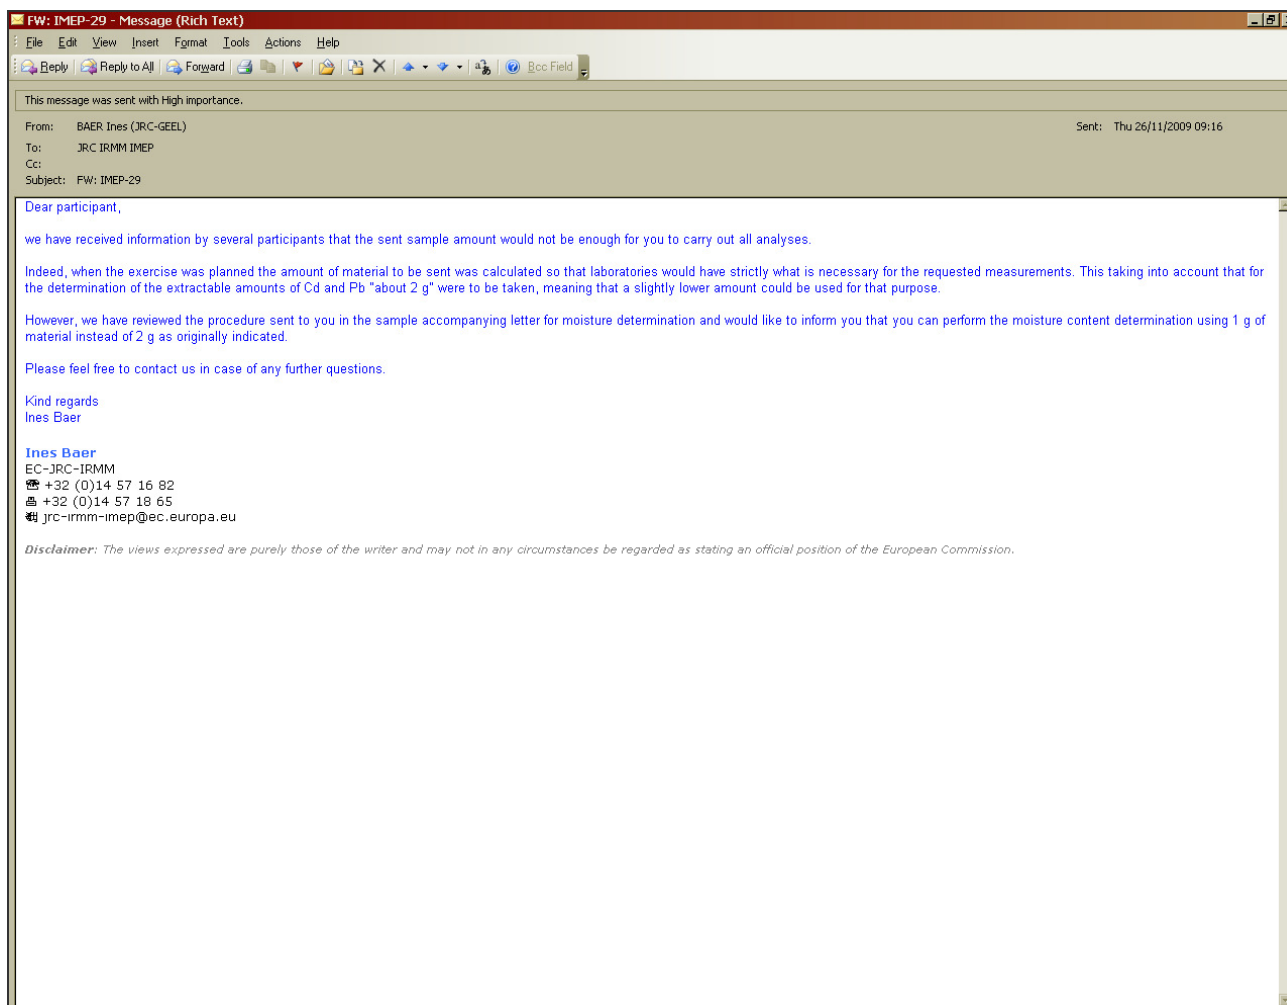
FW: IMEP-29 - Message (Rich Text)

File Edit View Insert Format Tools Actions Help

Reply | Reply to All | Forward | Bcc Field

This message was sent with High importance.

From: BAER Ines (JRC-GEEL)
Sent: Thu 26/11/2009 09:16
To: JRC IRMM IMEP
Cc:
Subject: FW: IMEP-29

Dear participant,

we have received information by several participants that the sent sample amount would not be enough for you to carry out all analyses.

Indeed, when the exercise was planned the amount of material to be sent was calculated so that laboratories would have strictly what is necessary for the requested measurements. This taking into account that for the determination of the extractable amounts of Cd and Pb "about 2 g" were to be taken, meaning that a slightly lower amount could be used for that purpose.

However, we have reviewed the procedure sent to you in the sample accompanying letter for moisture determination and would like to inform you that you can perform the moisture content determination using 1 g of material instead of 2 g as originally indicated.

Please feel free to contact us in case of any further questions.

Kind regards
Ines Baer

Ines Baer
EC-JRC-IRMM
+32 (0)14 57 16 82
+32 (0)14 57 18 65
jrc-irmm-imep@ec.europa.eu

Disclaimer: The views expressed are purely those of the writer and may not in any circumstances be regarded as stating an official position of the European Commission.